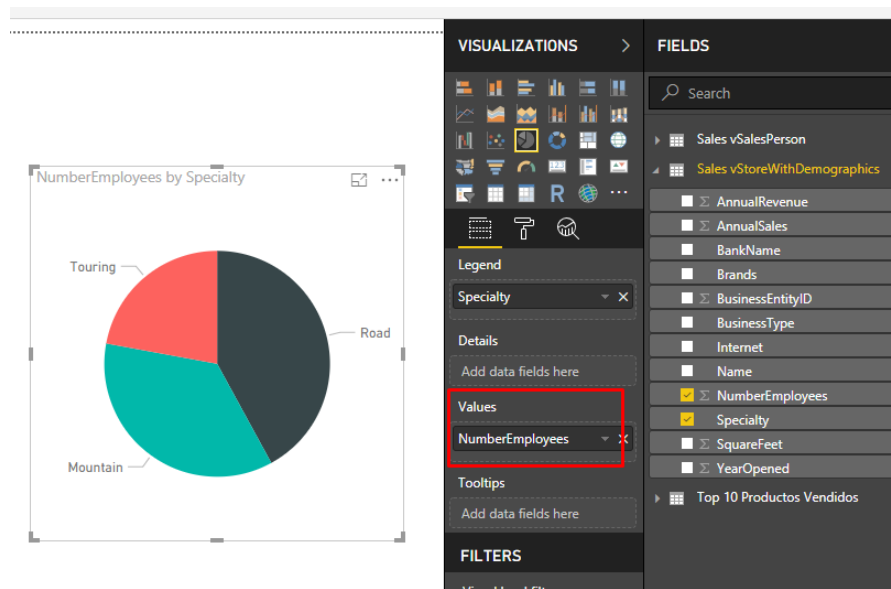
NumberEmployees by Specialty

Touring

Road

Mountain

VISUALIZATIONS

R

Legend

Specialty

Details

Add data fields here

Values

NumberEmployees

Tooltips

Add data fields here

FILTERS

FIELDS

Search

Sales vSalesPerson

Sales vStoreWithDemographics

AnnualRevenue

AnnualSales

BankName

Brands

BusinessEntityID

BusinessType

Internet

Name

NumberEmployees

Specialty

SquareFeet

YearOpened

Top 10 Productos Vendidos